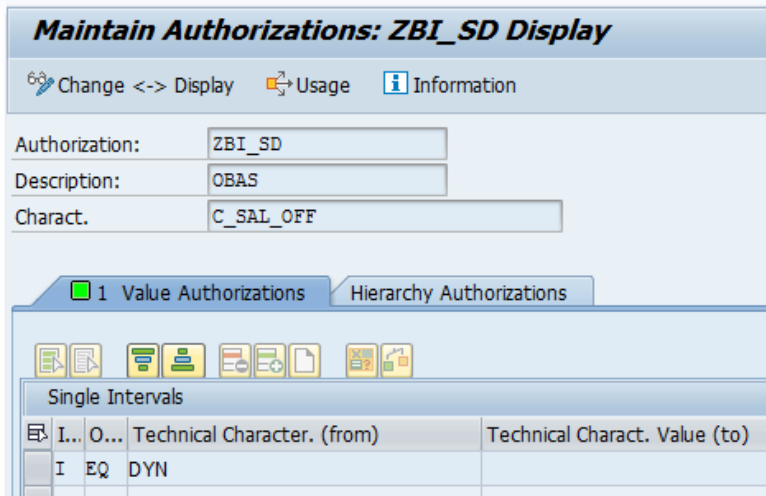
Maintain Authorizations: ZBI_SD Display

Change <-> Display   Usage   Information

Authorization: ZBI_SD
Description: OBAS
Charact. C_SAL_OFF

1 Value Authorizations | Hierarchy Authorizations

Single Intervals

| I... | O... | Technical Character. (from) | Technical Charact. Value (to) |
|---|---|---|---|
| I | EQ | DYN | |